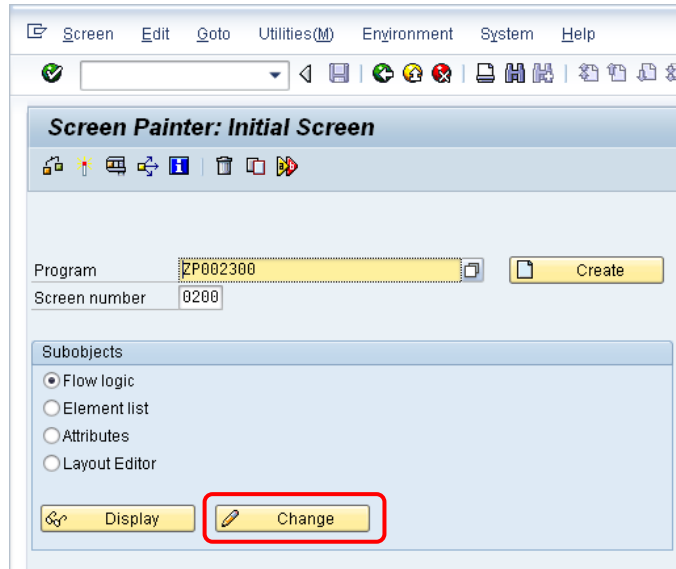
Screen Edit Goto Utilities(M) Environment System Help

Screen Painter: Initial Screen

Program ZP002300
Create
Screen number 0200

Subobjects
Flow logic
Element list
Attributes
Layout Editor

Display
Change